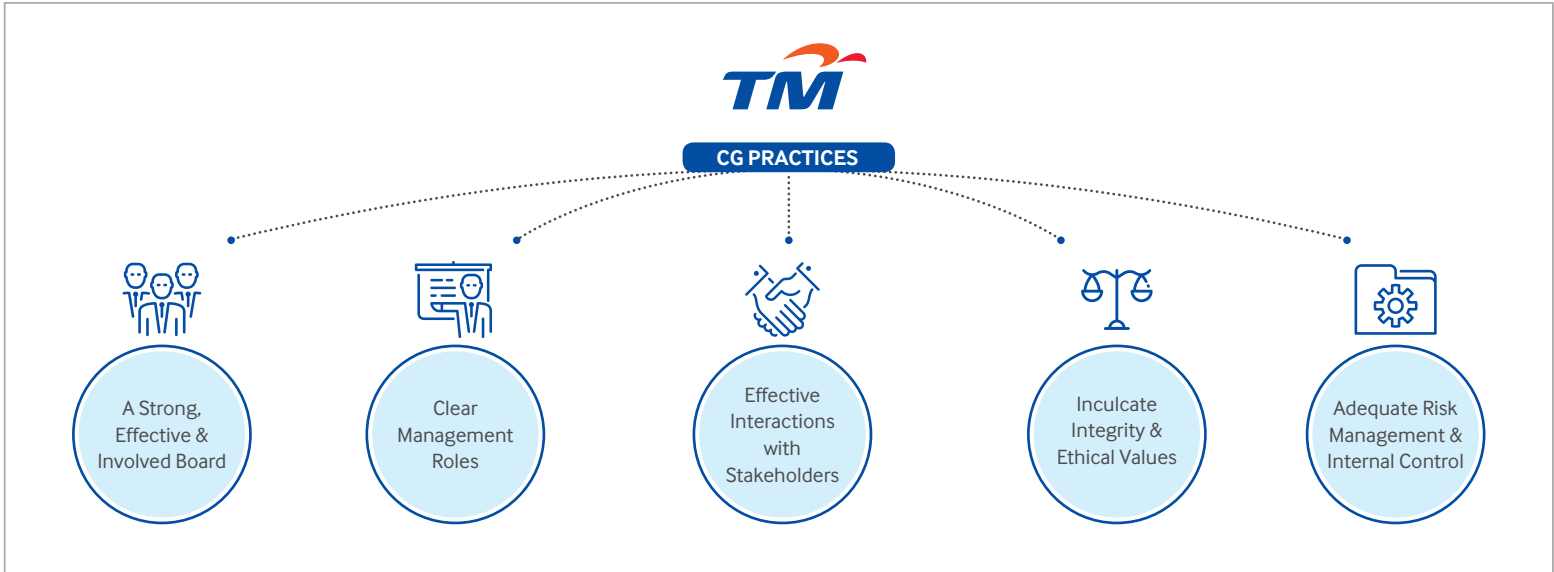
TM

CG PRACTICES

A Strong, Effective & Involved Board

Clear Management Roles

Effective Interactions with Stakeholders

Inculcate Integrity & Ethical Values

Adequate Risk Management & Internal Control